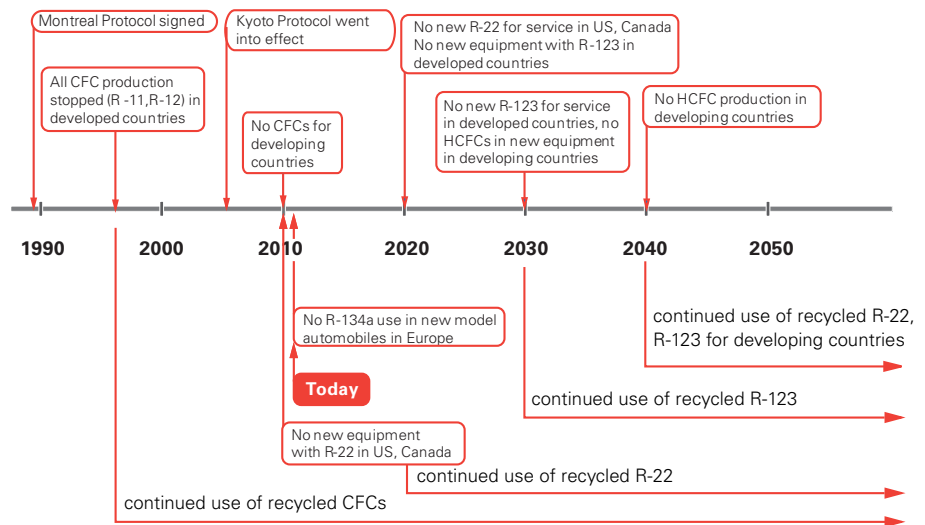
Montreal Protocol signed

All CFC production stopped (R -11,R-12) in developed countries

Kyoto Protocol went into effect

No CFCs for developing countries

No new R-22 for service in US, Canada
No new equipment with R-123 in developed countries

No new R-123 for service in developed countries, no HCFCs in new equipment in developing countries

No HCFC production in developing countries

1990

2000

2010

2020

2030

2040

2050

No R-134a use in new model automobiles in Europe

Today

No new equipment with R-22 in US, Canada

continued use of recycled R-22, R-123 for developing countries

continued use of recycled R-123

continued use of recycled R-22

continued use of recycled CFCs